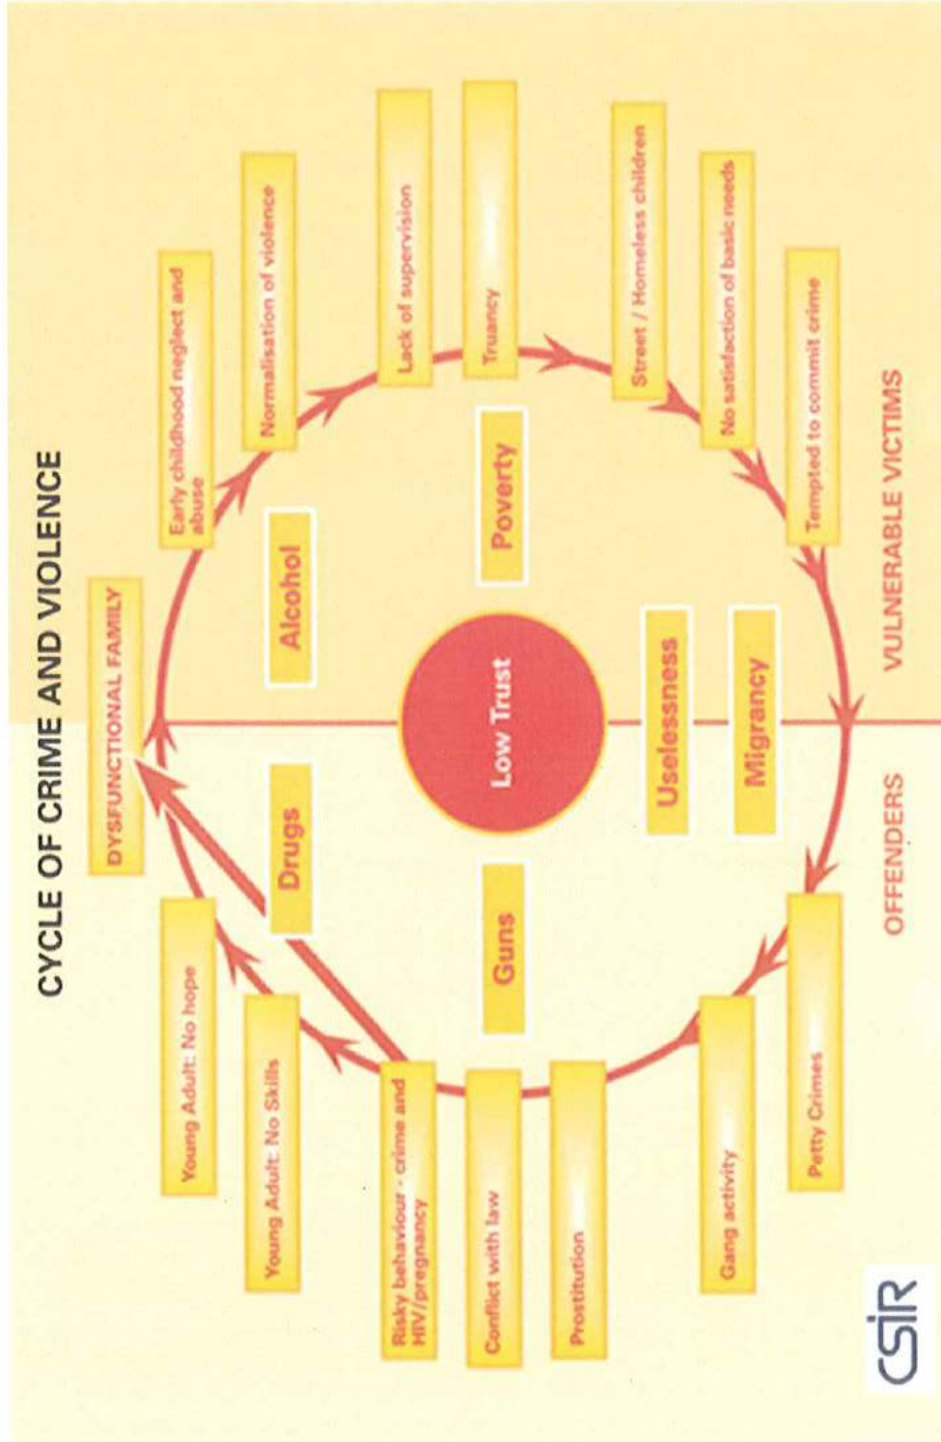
CYCLE OF CRIME AND VIOLENCE

DYSFUNCTIONAL FAMILY

Early childhood neglect and abuse

Normalisation of violence

Lack of supervision

Truancy

Street / Homeless children

No satisfaction of basic needs

Tempted to commit crime

VULNERABLE VICTIMS

OFFENDERS

Petty Crimes

Gang activity

Prostitution

Conflict with law

Risky behaviour - crime and HIV/pregnancy

Young Adult: No Skills

Young Adult: No hope

Alcohol

Poverty

Low Trust

Uselessness

Migrancy

Drugs

Guns

CSIR